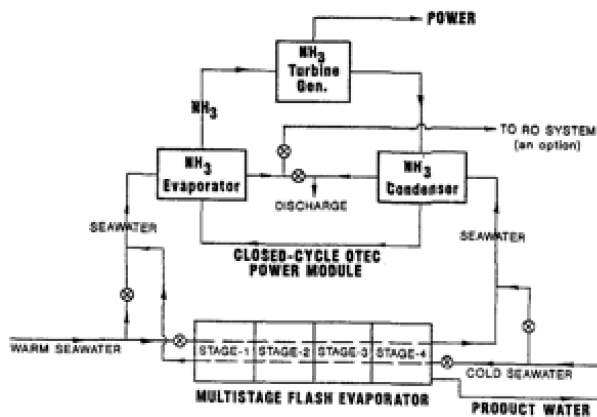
POWER

$NH_3$ Turbine Gen.

$NH_3$

TO RO SYSTEM (an option)

$NH_3$ Evaporator

$NH_3$ Condenser

DISCHARGE

SEAWATER

SEAWATER

CLOSED-CYCLE OTEC POWER MODULE

WARM SEAWATER

STAGE-1

STAGE-2

STAGE-3

STAGE-4

COLD SEAWATER

MULTISTAGE FLASH EVAPORATOR

PRODUCT WATER